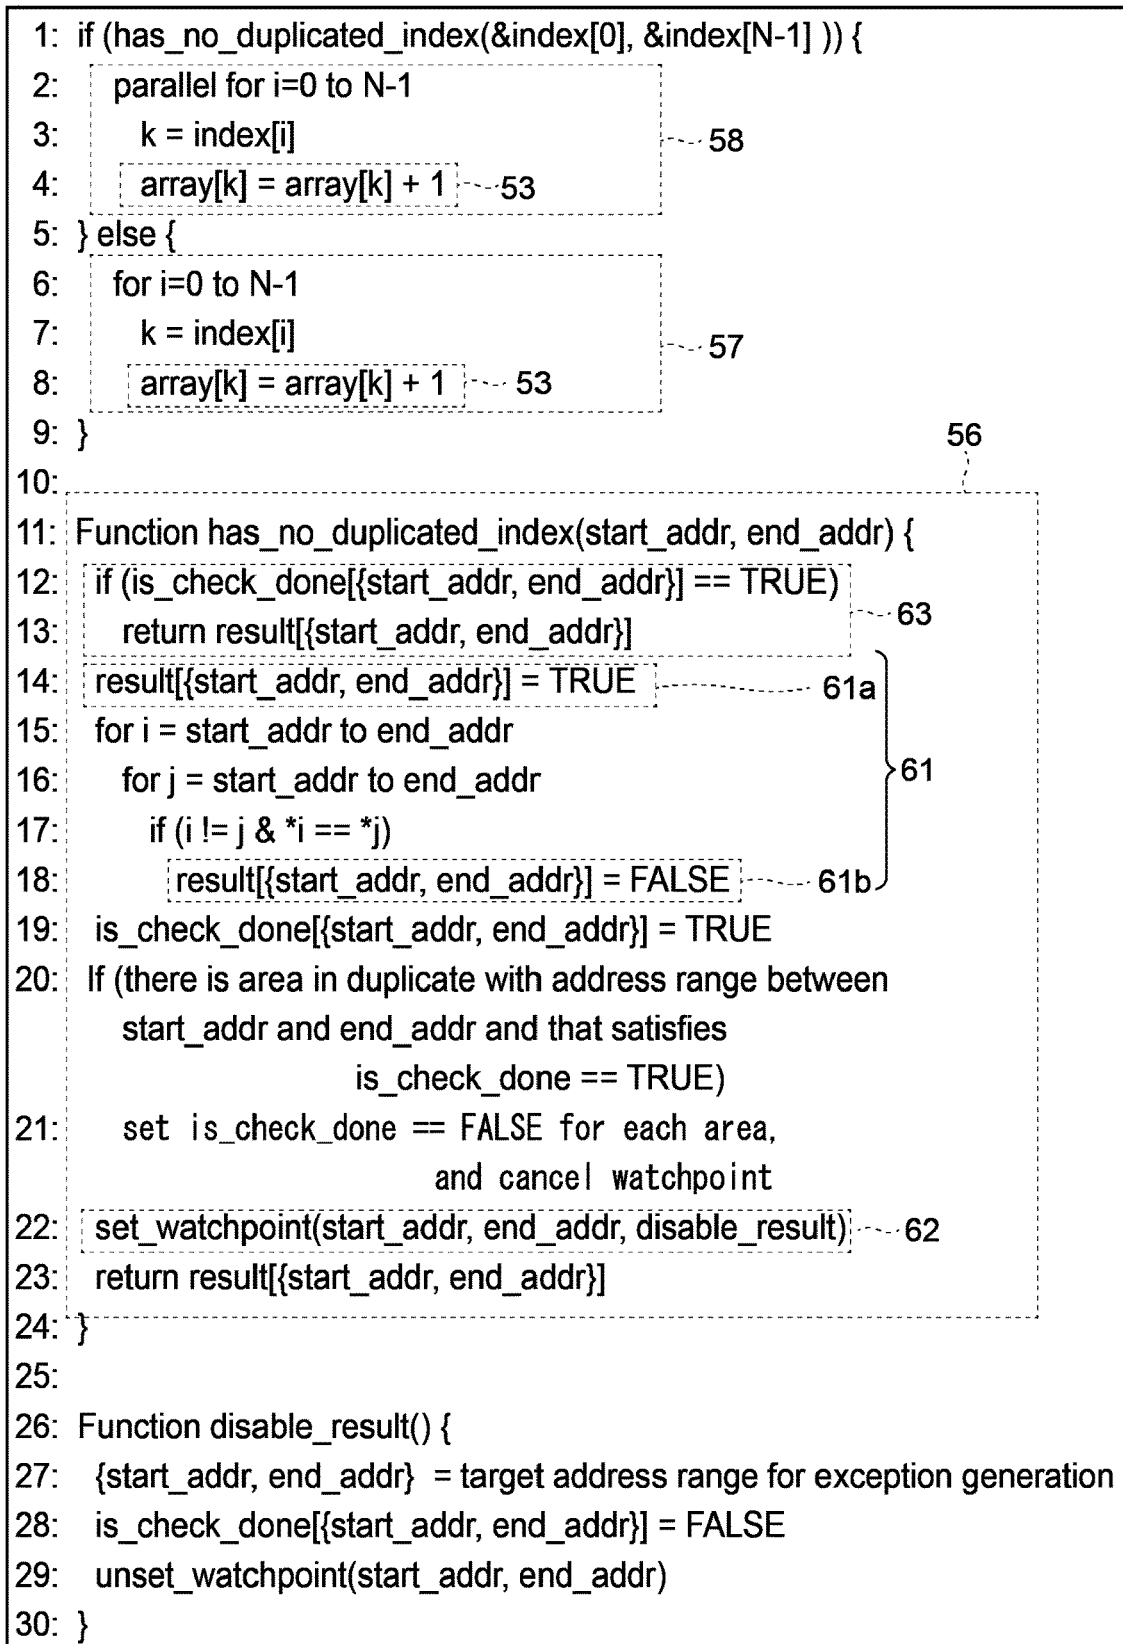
1: if (has_no_duplicated_index(&index[0], &index[N-1] )) {
2: parallel for i=0 to N-1
3: k = index[i]
4: array[k] = array[k] + 1
53
58
5: } else {
6: for i=0 to N-1
7: k = index[i]
8: array[k] = array[k] + 1
53
57
9: }
56
10:
11: Function has_no_duplicated_index(start_addr, end_addr) {
12: if (is_check_done[{start_addr, end_addr}] == TRUE)
13: return result[{start_addr, end_addr}]
63
14: result[{start_addr, end_addr}] = TRUE
61a
15: for i = start_addr to end_addr
16: for j = start_addr to end_addr
17: if (i != j & *i == *j)
18: result[{start_addr, end_addr}] = FALSE
61b
61
19: is_check_done[{start_addr, end_addr}] = TRUE
20: If (there is area in duplicate with address range between start_addr and end_addr and that satisfies is_check_done == TRUE)
21: set is_check_done == FALSE for each area, and cancel watchpoint
22: set_watchpoint(start_addr, end_addr, disable_result)
62
23: return result[{start_addr, end_addr}]
24: }
25:
26: Function disable_result() {
27: {start_addr, end_addr} = target address range for exception generation
28: is_check_done[{start_addr, end_addr}] = FALSE
29: unset_watchpoint(start_addr, end_addr)
30: }